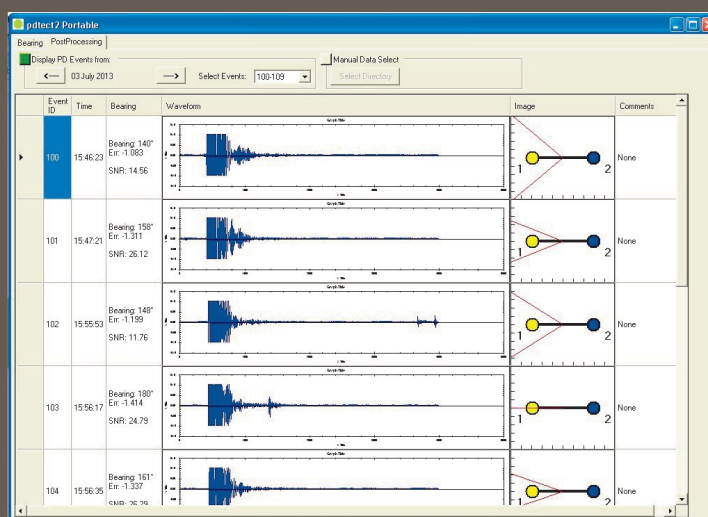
pdtect2 Portable

Bearing PostProcessing

Display PD Events from:

⟵ 03 July 2013 ⟶ Select Events: 100-109

Manual Data Select

Select Directory

| | Event ID | Time | Bearing | Waveform | Image | Comments |
|---|---|---|---|---|---|---|
| ▸ | 100 | 15:46:23 | Bearing: 140° Err: -1.083 SNR: 14.56 | Graph Title | 1 2 | None |
| | 101 | 15:47:21 | Bearing: 158° Err: -1.311 SNR: 26.12 | Graph Title | 1 2 | None |
| | 102 | 15:55:53 | Bearing: 148° Err: -1.199 SNR: 11.76 | Graph Title | 1 2 | None |
| | 103 | 15:56:17 | Bearing: 180° Err: -1.414 SNR: 24.79 | Graph Title | 1 2 | None |
| | 104 | 15:56:35 | Bearing: 161° Err: -1.337 SNR: 26.29 | Graph Title | 1 2 | None |